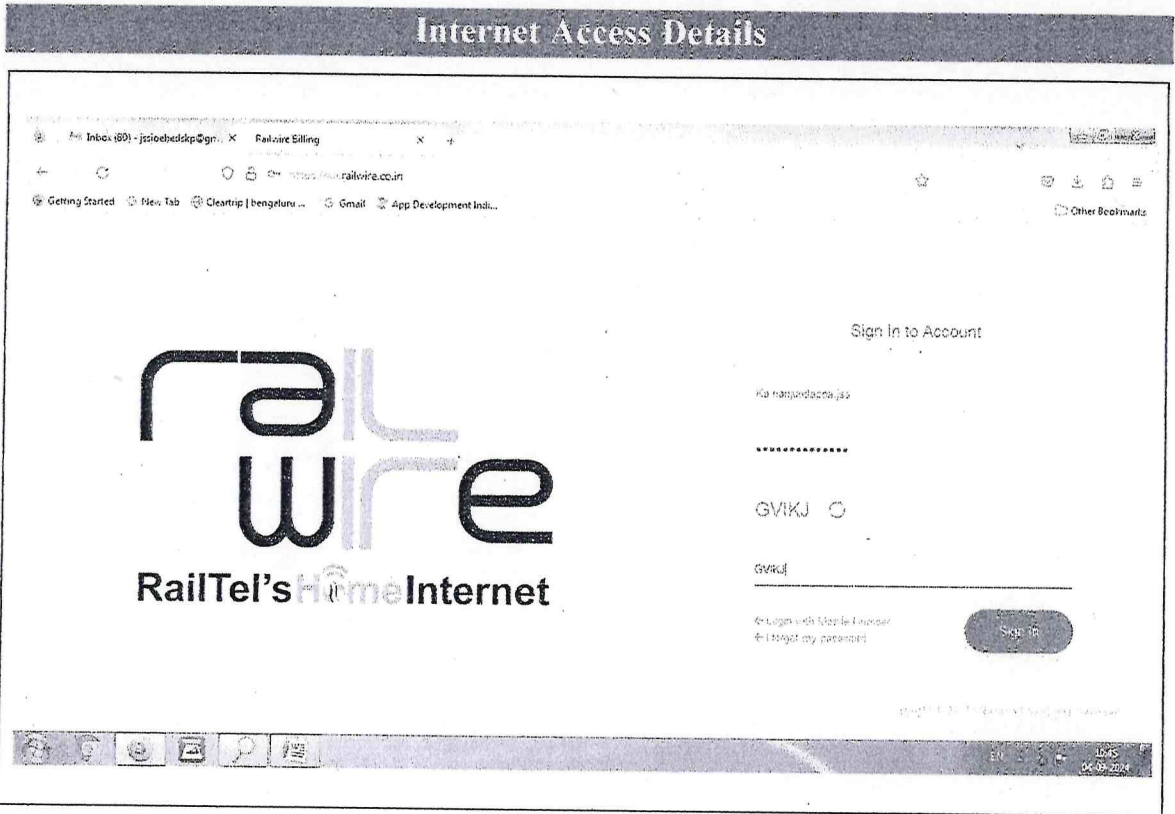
Internet Access Details

Inbox (60) - jssiobedskp@gm... × Railwire Billing × +

https://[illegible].railwire.co.in

Getting Started New Tab Cleartrip | bengeluru ... Gmail App Development Indi...

Other Bookmarks

railwire

RailTel's Home Internet

Sign In to Account

Ka.nanjundaona.jss

••••••••••••••

GVIKJ

GVIKJ

Login with Mobile Number
I forgot my password

Sign In

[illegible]

EN

16:45
04-09-2024